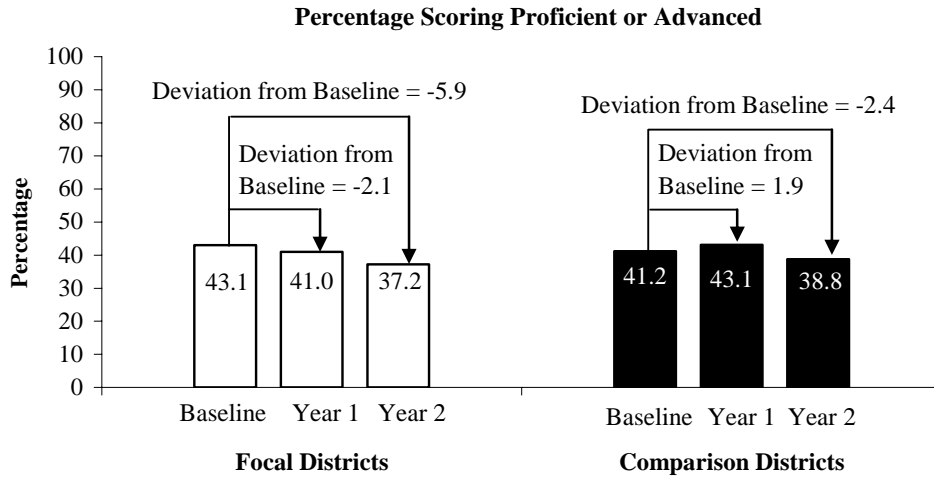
Percentage Scoring Proficient or Advanced

100
90
80
70
60
50
40
30
20
10
0

Percentage

Deviation from Baseline = -5.9

Deviation from Baseline = -2.1

43.1
41.0
37.2

Baseline Year 1 Year 2

Focal Districts

Deviation from Baseline = -2.4

Deviation from Baseline = 1.9

41.2
43.1
38.8

Baseline Year 1 Year 2

Comparison Districts